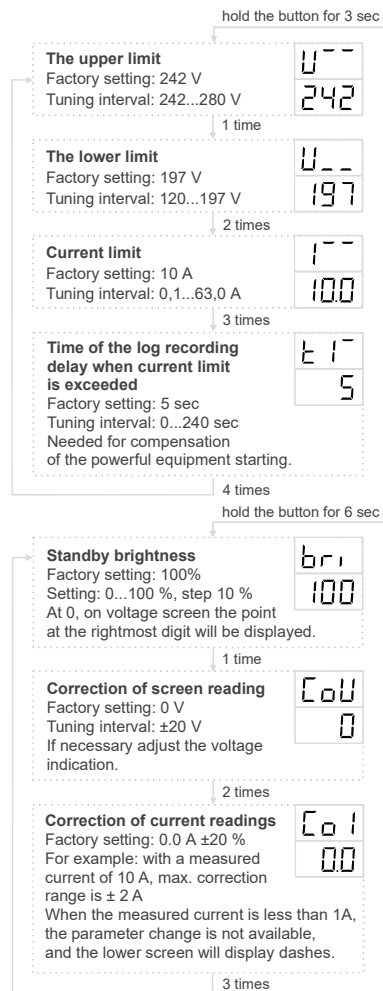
hold the button for 3 sec

The upper limit
Factory setting: 242 V
Tuning interval: 242...280 V

U¯¯
242

1 time

The lower limit
Factory setting: 197 V
Tuning interval: 120...197 V

U__
197

2 times

Current limit
Factory setting: 10 A
Tuning interval: 0,1...63,0 A

I¯¯
10.0

3 times

Time of the log recording delay when current limit is exceeded
Factory setting: 5 sec
Tuning interval: 0...240 sec
Needed for compensation of the powerful equipment starting.

tI¯
5

4 times

hold the button for 6 sec

Standby brightness
Factory setting: 100%
Setting: 0...100 %, step 10 %
At 0, on voltage screen the point at the rightmost digit will be displayed.

bri
100

1 time

Correction of screen reading
Factory setting: 0 V
Tuning interval: ±20 V
If necessary adjust the voltage indication.

CoU
0

2 times

Correction of current readings
Factory setting: 0.0 A ±20 %
For example: with a measured current of 10 A, max. correction range is ± 2 A
When the measured current is less than 1A, the parameter change is not available, and the lower screen will display dashes.

CoI
0.0

3 times